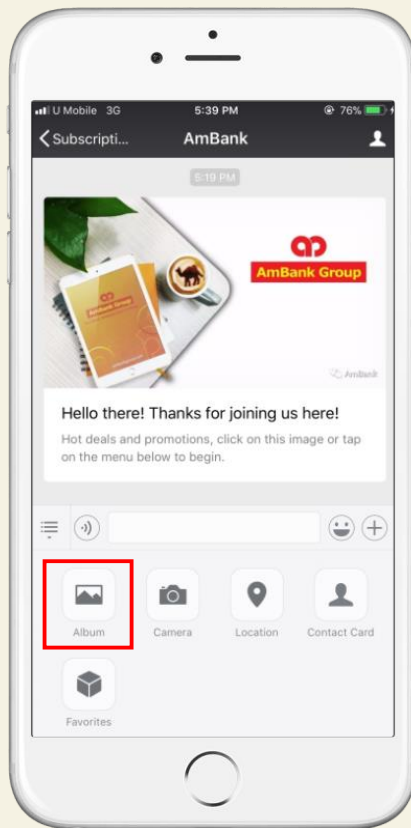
U Mobile 3G 5:39 PM 76%

Subscripti... AmBank

5:19 PM

AmBank Group

AmBank Group

AmBank

Hello there! Thanks for joining us here!

Hot deals and promotions, click on this image or tap on the menu below to begin.

Album Camera Location Contact Card

Favorites